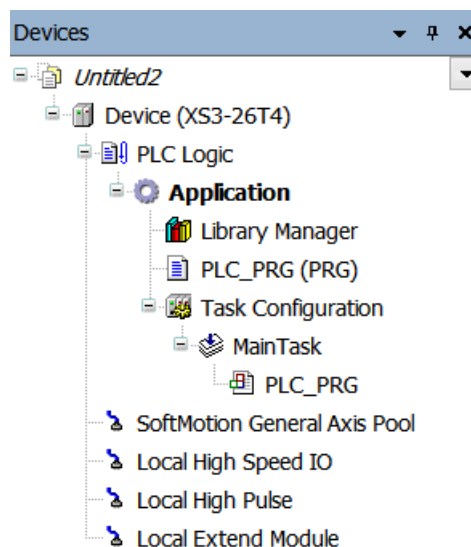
Devices

Untitled2
Device (XS3-26T4)
PLC Logic
Application
Library Manager
PLC_PRG (PRG)
Task Configuration
MainTask
PLC_PRG
SoftMotion General Axis Pool
Local High Speed IO
Local High Pulse
Local Extend Module